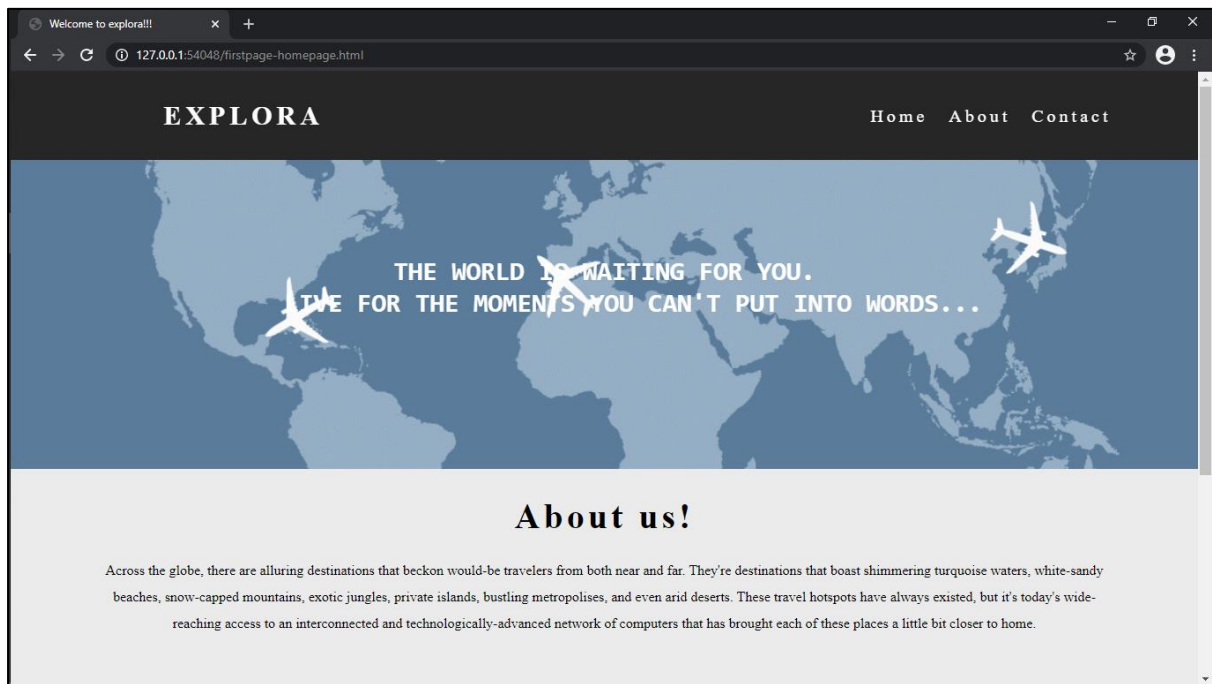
Welcome to explora!!!

127.0.0.1:54048/firstpage-homepage.html

EXPLORA

Home About Contact

THE WORLD I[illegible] WAITING FOR YOU.
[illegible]E FOR THE MOMEN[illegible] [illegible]OU CAN'T PUT INTO WORDS...

About us!

Across the globe, there are alluring destinations that beckon would-be travelers from both near and far. They're destinations that boast shimmering turquoise waters, white-sandy beaches, snow-capped mountains, exotic jungles, private islands, bustling metropolises, and even arid deserts. These travel hotspots have always existed, but it's today's wide-reaching access to an interconnected and technologically-advanced network of computers that has brought each of these places a little bit closer to home.